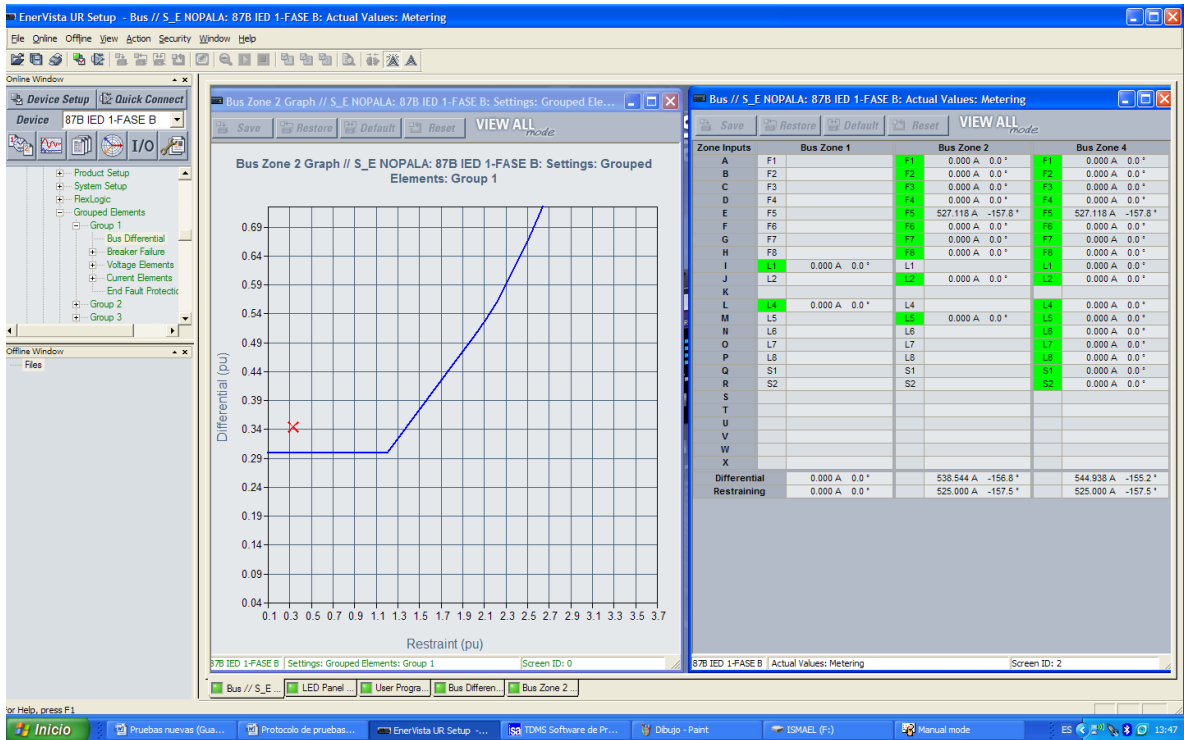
EnerVista UR Setup - Bus // S_E NOPALA: 87B IED 1-FASE B: Actual Values: Metering

File Online Offline View Action Security Window Help

Online Window

Device Setup Quick Connect

Device 87B IED 1-FASE B

I/O

Product Setup
System Setup
FlexLogic
Grouped Elements
Group 1
Bus Differential
Breaker Failure
Voltage Elements
Current Elements
End Fault Protectic
Group 2
Group 3

Offline Window
Files

Bus Zone 2 Graph // S_E NOPALA: 87B IED 1-FASE B: Settings: Grouped Ele...

Save Restore Default Reset VIEW ALL mode

Bus Zone 2 Graph // S_E NOPALA: 87B IED 1-FASE B: Settings: Grouped Elements: Group 1

0.69
0.64
0.59
0.54
0.49
0.44
0.39
0.34
0.29
0.24
0.19
0.14
0.09
0.04

Differential (pu)

0.1 0.3 0.5 0.7 0.9 1.1 1.3 1.5 1.7 1.9 2.1 2.3 2.5 2.7 2.9 3.1 3.3 3.5 3.7

Restraint (pu)

87B IED 1-FASE B | Settings: Grouped Elements: Group 1 | Screen ID: 0

Bus // S_E NOPALA: 87B IED 1-FASE B: Actual Values: Metering

Save Restore Default Reset VIEW ALL mode

| Zone Inputs | Bus Zone 1 | | Bus Zone 2 | | Bus Zone 4 | |
|---|---|---|---|---|---|---|
| A | F1 | | F1 | 0.000 A 0.0 ° | F1 | 0.000 A 0.0 ° |
| B | F2 | | F2 | 0.000 A 0.0 ° | F2 | 0.000 A 0.0 ° |
| C | F3 | | F3 | 0.000 A 0.0 ° | F3 | 0.000 A 0.0 ° |
| D | F4 | | F4 | 0.000 A 0.0 ° | F4 | 0.000 A 0.0 ° |
| E | F5 | | F5 | 527.118 A -157.8 ° | F5 | 527.118 A -157.8 ° |
| F | F6 | | F6 | 0.000 A 0.0 ° | F6 | 0.000 A 0.0 ° |
| G | F7 | | F7 | 0.000 A 0.0 ° | F7 | 0.000 A 0.0 ° |
| H | F8 | | F8 | 0.000 A 0.0 ° | F8 | 0.000 A 0.0 ° |
| I | L1 | 0.000 A 0.0 ° | L1 | | L1 | 0.000 A 0.0 ° |
| J | L2 | | L2 | 0.000 A 0.0 ° | L2 | 0.000 A 0.0 ° |
| K | | | | | | |
| L | L4 | 0.000 A 0.0 ° | L4 | | L4 | 0.000 A 0.0 ° |
| M | L5 | | L5 | 0.000 A 0.0 ° | L5 | 0.000 A 0.0 ° |
| N | L6 | | L6 | | L6 | 0.000 A 0.0 ° |
| O | L7 | | L7 | | L7 | 0.000 A 0.0 ° |
| P | L8 | | L8 | | L8 | 0.000 A 0.0 ° |
| Q | S1 | | S1 | | S1 | 0.000 A 0.0 ° |
| R | S2 | | S2 | | S2 | 0.000 A 0.0 ° |
| S | | | | | | |
| T | | | | | | |
| U | | | | | | |
| V | | | | | | |
| W | | | | | | |
| X | | | | | | |
| Differential | | 0.000 A 0.0 ° | | 538.544 A -156.8 ° | | 544.938 A -155.2 ° |
| Restraining | | 0.000 A 0.0 ° | | 525.000 A -157.5 ° | | 525.000 A -157.5 ° |

87B IED 1-FASE B | Actual Values: Metering | Screen ID: 2

Bus // S_E... LED Panel ... User Progra... Bus Differen... Bus Zone 2 ...

For Help, press F1

Inicio Pruebas nuevas (Gua... Protocolo de pruebas... EnerVista UR Setup -... TDMS Software de Pr... Dibujo - Paint ISMAEL (F:) Manual mode ES 13:47